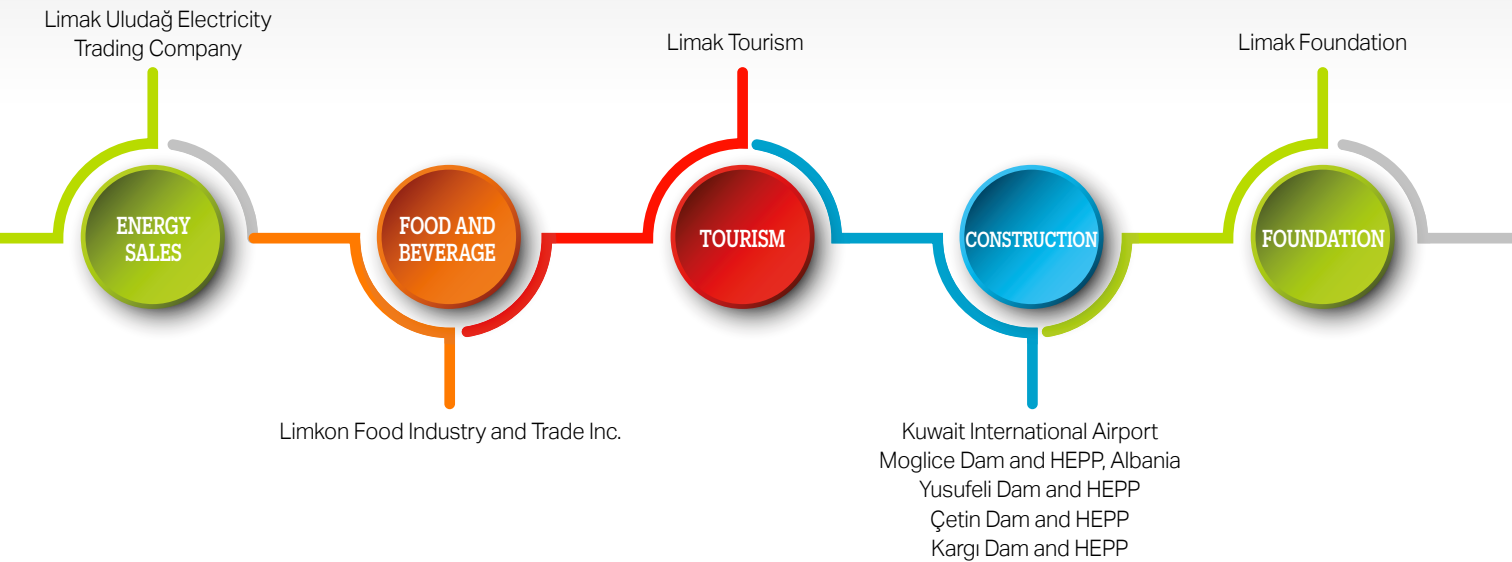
Limak Uludağ Electricity Trading Company

ENERGY SALES

FOOD AND BEVERAGE

Limkon Food Industry and Trade Inc.

Limak Tourism

TOURISM

CONSTRUCTION

Kuwait International Airport
Moglice Dam and HEPP, Albania
Yusufeli Dam and HEPP
Çetin Dam and HEPP
Kargı Dam and HEPP

Limak Foundation

FOUNDATION